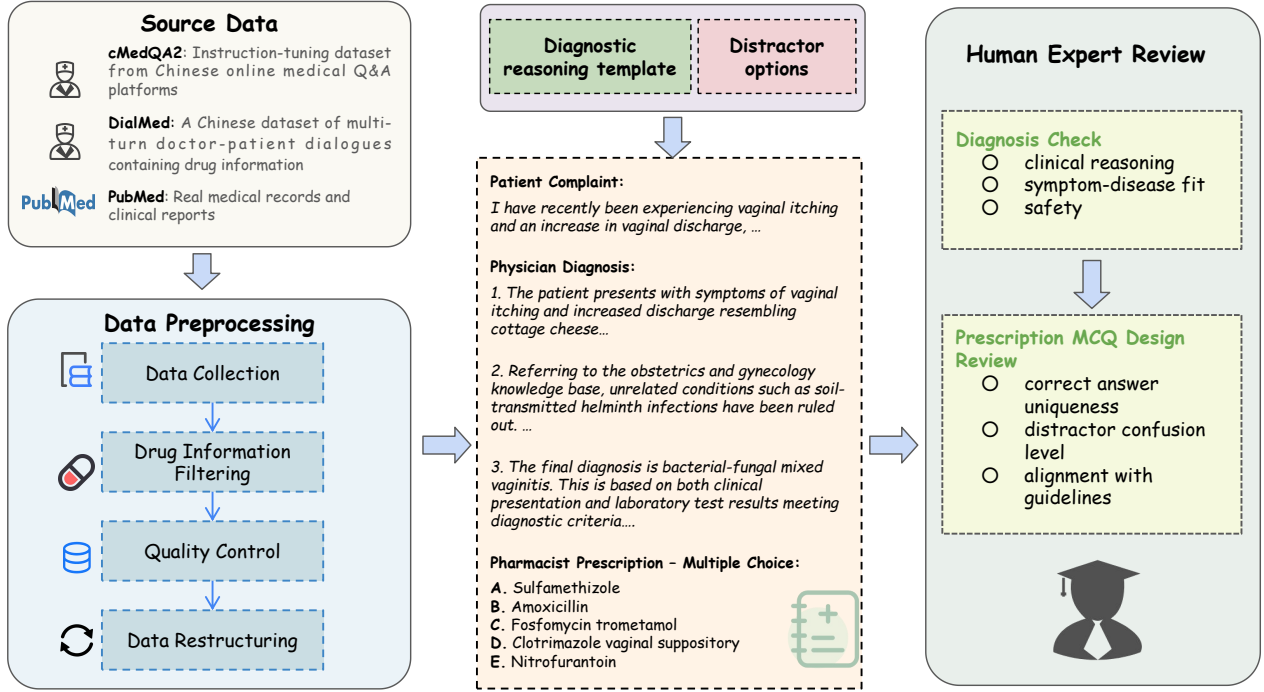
Source Data

cMedQA2: Instruction-tuning dataset from Chinese online medical Q&A platforms

DialMed: A Chinese dataset of multi-turn doctor-patient dialogues containing drug information

PubMed

PubMed: Real medical records and clinical reports

Data Preprocessing

Data Collection

Drug Information Filtering

Quality Control

Data Restructuring

Diagnostic reasoning template

Distractor options

Patient Complaint:

I have recently been experiencing vaginal itching and an increase in vaginal discharge, …

Physician Diagnosis:

1. The patient presents with symptoms of vaginal itching and increased discharge resembling cottage cheese…

2. Referring to the obstetrics and gynecology knowledge base, unrelated conditions such as soil-transmitted helminth infections have been ruled out. …

3. The final diagnosis is bacterial-fungal mixed vaginitis. This is based on both clinical presentation and laboratory test results meeting diagnostic criteria….

Pharmacist Prescription – Multiple Choice:

A. Sulfamethizole
B. Amoxicillin
C. Fosfomycin trometamol
D. Clotrimazole vaginal suppository
E. Nitrofurantoin

Human Expert Review

Diagnosis Check
○ clinical reasoning
○ symptom-disease fit
○ safety

Prescription MCQ Design Review
○ correct answer uniqueness
○ distractor confusion level
○ alignment with guidelines